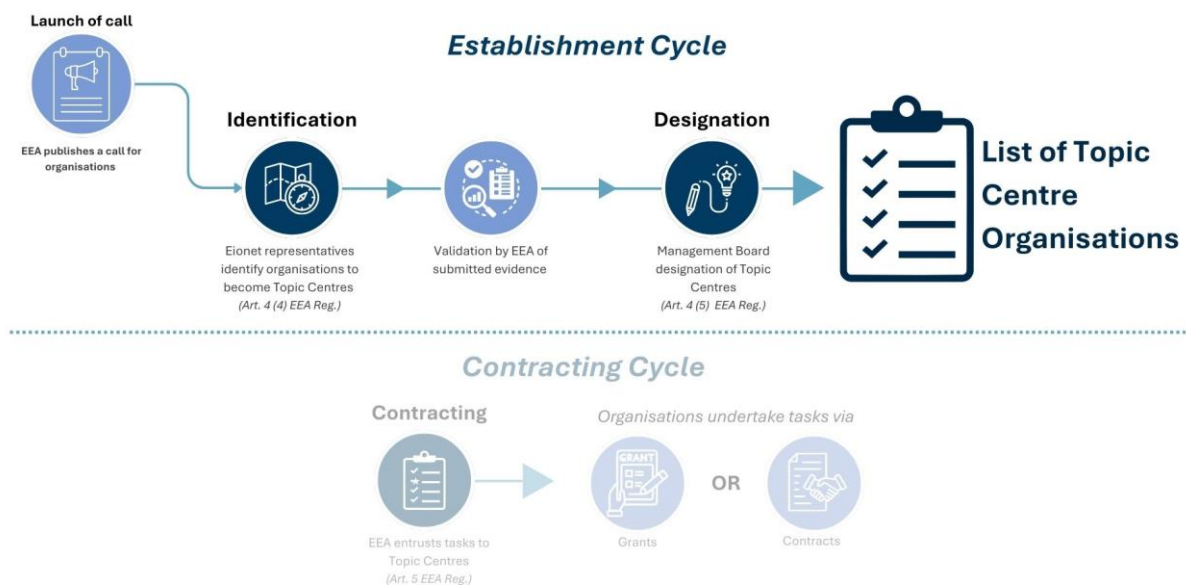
Launch of call

EEA publishes a call for organisations

Establishment Cycle

Identification

Eionet representatives identify organisations to become Topic Centres
(Art. 4 (4) EEA Reg.)

Validation by EEA of submitted evidence

Designation

Management Board designation of Topic Centres
(Art. 4 (5) EEA Reg.)

List of Topic Centre Organisations

Contracting Cycle

Contracting

EEA entrusts tasks to Topic Centres
(Art. 5 EEA Reg.)

Organisations undertake tasks via

GRANT

Grants

OR

Contracts